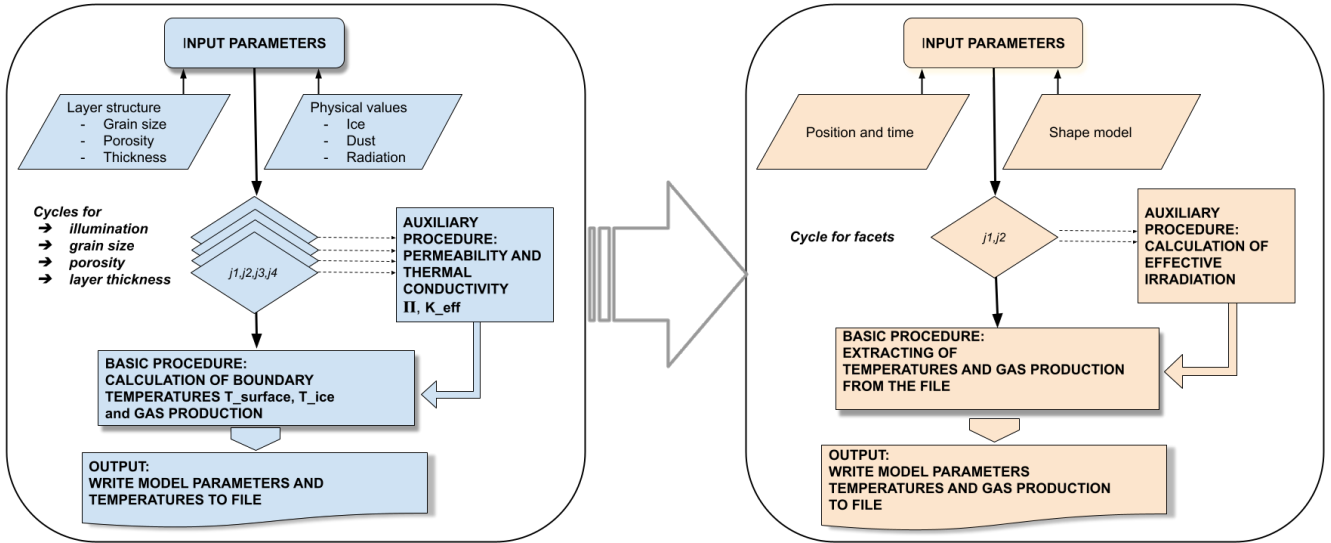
INPUT PARAMETERS

Layer structure
- Grain size
- Porosity
- Thickness

Physical values
- Ice
- Dust
- Radiation

Cycles for
➔ illumination
➔ grain size
➔ porosity
➔ layer thickness

j1,j2,j3,j4

AUXILIARY PROCEDURE: PERMEABILITY AND THERMAL CONDUCTIVITY
$\Pi$, K_eff

BASIC PROCEDURE: CALCULATION OF BOUNDARY TEMPERATURES T_surface, T_ice and GAS PRODUCTION

OUTPUT: WRITE MODEL PARAMETERS AND TEMPERATURES TO FILE

INPUT PARAMETERS

Position and time

Shape model

Cycle for facets

j1,j2

AUXILIARY PROCEDURE: CALCULATION OF EFFECTIVE IRRADIATION

BASIC PROCEDURE: EXTRACTING OF TEMPERATURES AND GAS PRODUCTION FROM THE FILE

OUTPUT: WRITE MODEL PARAMETERS TEMPERATURES AND GAS PRODUCTION TO FILE